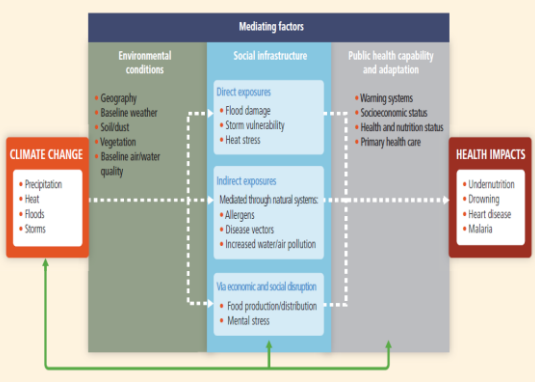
Mediating factors

Environmental conditions
- Geography
- Baseline weather
- Soil/dust
- Vegetation
- Baseline air/water quality

Social infrastructure

Direct exposures
- Flood damage
- Storm vulnerability
- Heat stress

Indirect exposures
Mediated through natural systems:
- Allergens
- Disease vectors
- Increased water/air pollution

Via economic and social disruption
- Food production/distribution
- Mental stress

Public health capability and adaptation
- Warning systems
- Socioeconomic status
- Health and nutrition status
- Primary health care

CLIMATE CHANGE
- Precipitation
- Heat
- Floods
- Storms

HEALTH IMPACTS
- Undernutrition
- Drowning
- Heart disease
- Malaria